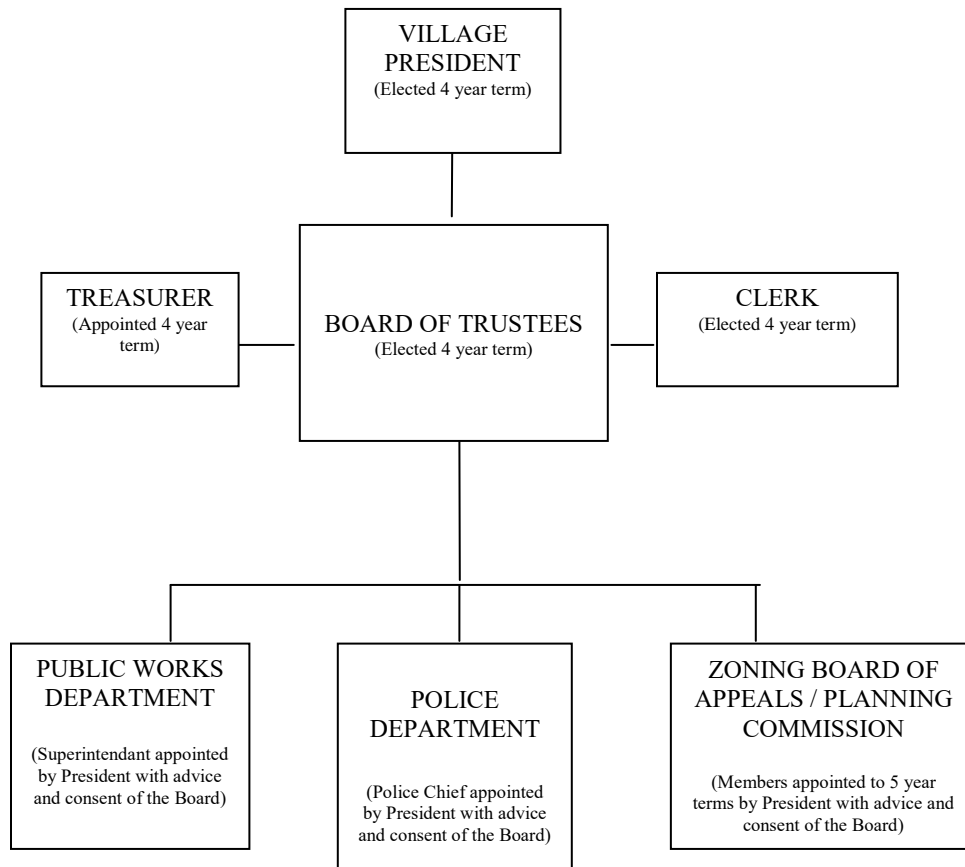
VILLAGE PRESIDENT
(Elected 4 year term)

TREASURER
(Appointed 4 year term)

BOARD OF TRUSTEES
(Elected 4 year term)

CLERK
(Elected 4 year term)

PUBLIC WORKS DEPARTMENT
(Superintendant appointed by President with advice and consent of the Board)

POLICE DEPARTMENT
(Police Chief appointed by President with advice and consent of the Board)

ZONING BOARD OF APPEALS / PLANNING COMMISSION
(Members appointed to 5 year terms by President with advice and consent of the Board)